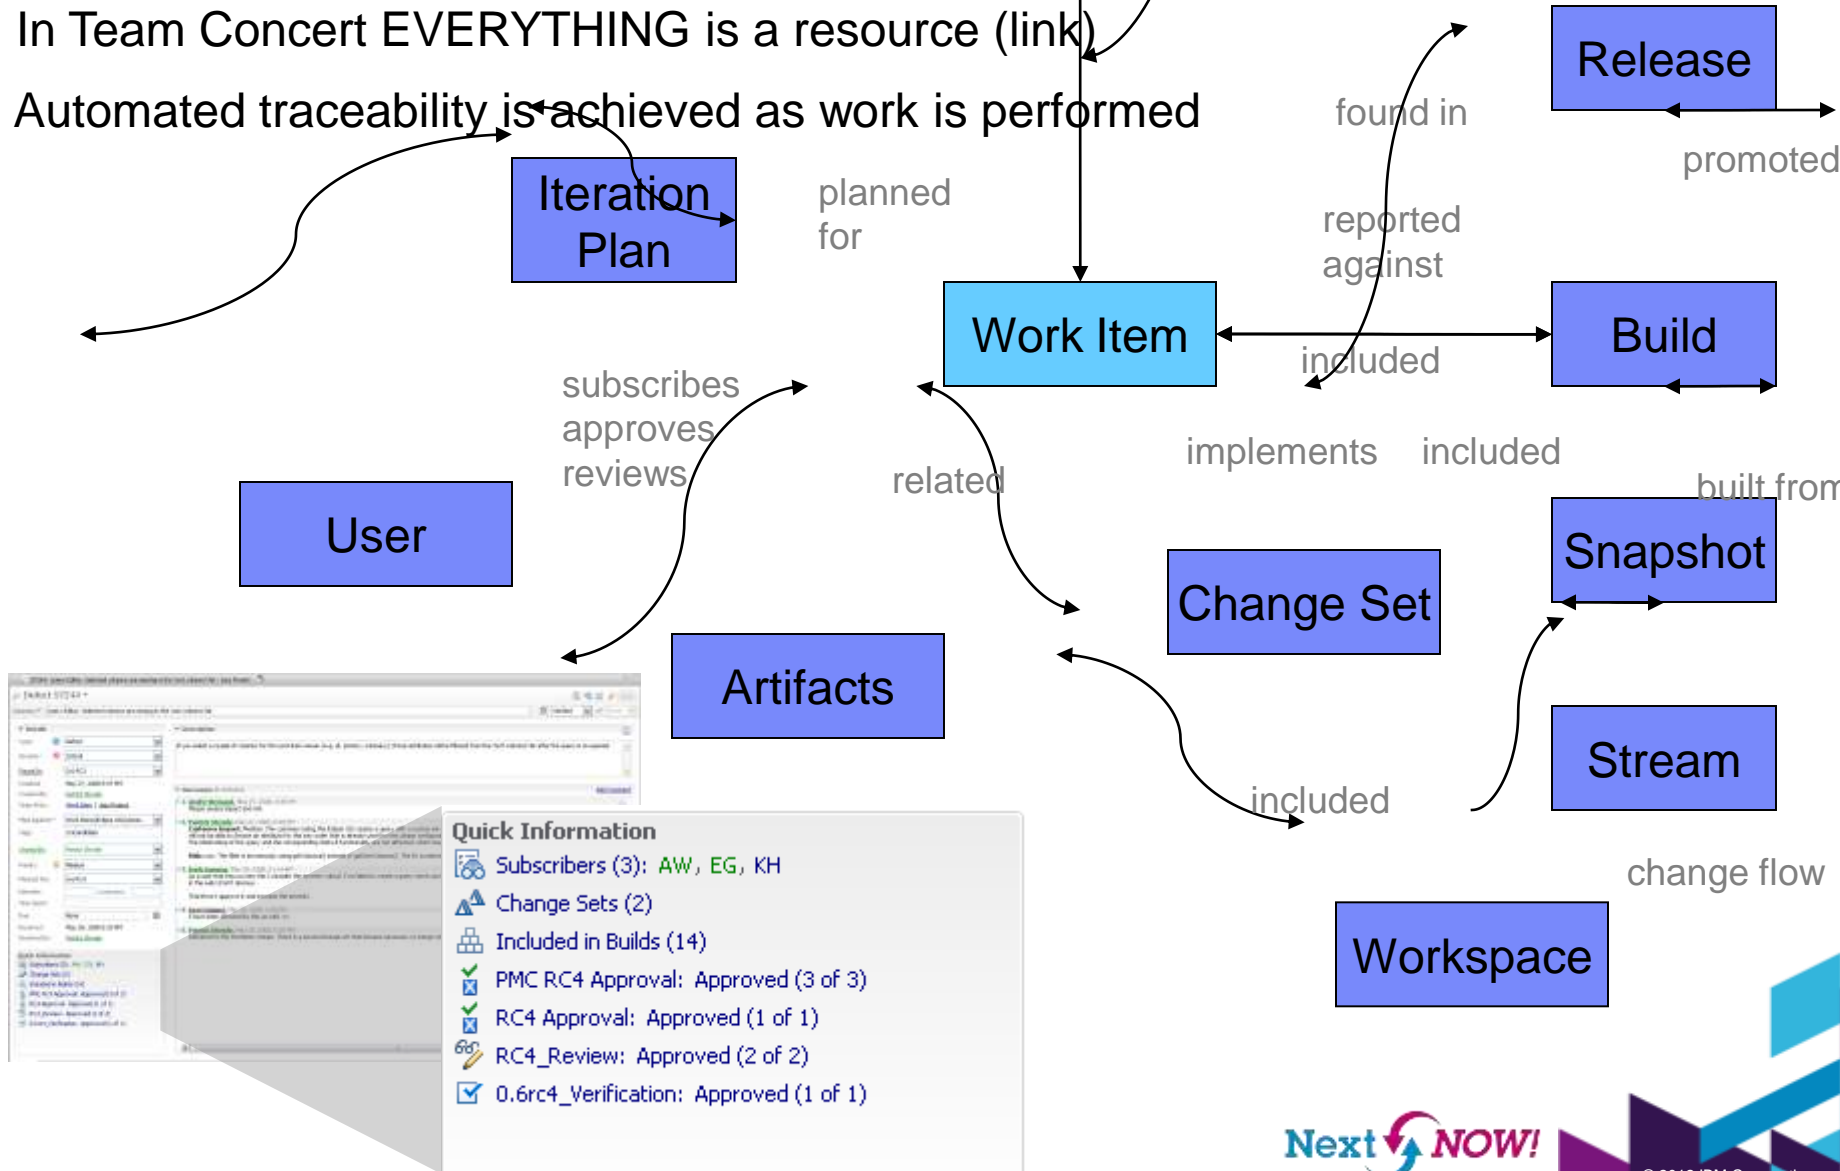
In Team Concert EVERYTHING is a resource (link)

Automated traceability is achieved as work is performed

Iteration Plan

planned for

found in

Release

promoted

reported against

Work Item

Build

included

subscribes approves reviews

related

implements

included

built from

User

Snapshot

Change Set

Artifacts

Stream

included

change flow

Workspace

Quick Information

Subscribers (3): AW, EG, KH

Change Sets (2)

Included in Builds (14)

PMC RC4 Approval: Approved (3 of 3)

RC4 Approval: Approved (1 of 1)

RC4_Review: Approved (2 of 2)

0.6rc4_Verification: Approved (1 of 1)

Next NOW!